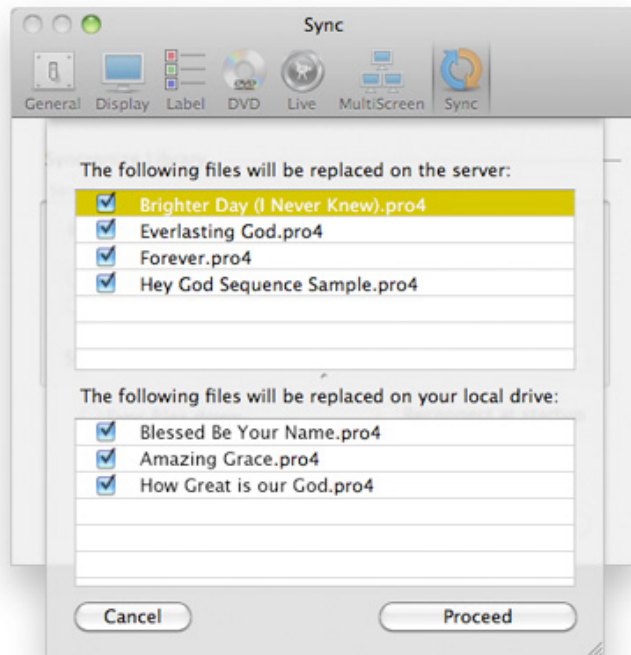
Sync

General Display Label DVD Live MultiScreen Sync

The following files will be replaced on the server:

Brighter Day (I Never Knew).pro4
Everlasting God.pro4
Forever.pro4
Hey God Sequence Sample.pro4

The following files will be replaced on your local drive:

Blessed Be Your Name.pro4
Amazing Grace.pro4
How Great is our God.pro4

Cancel
Proceed